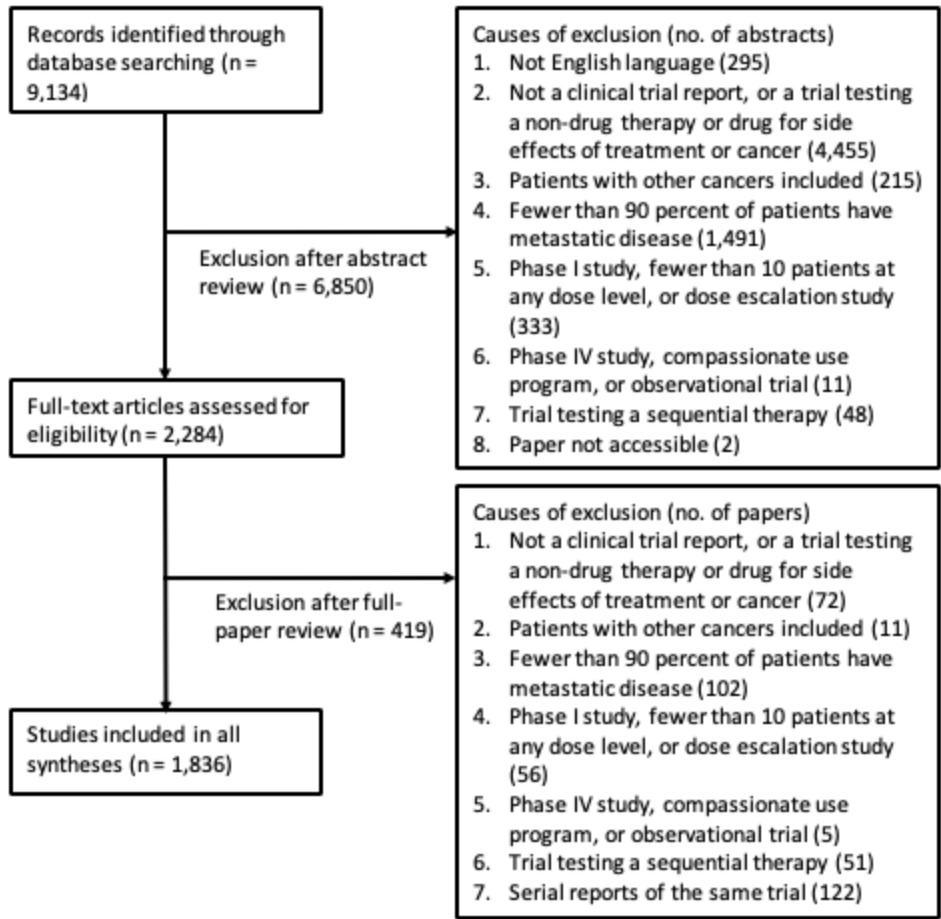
Records identified through database searching (n = 9,134)

Causes of exclusion (no. of abstracts)
1. Not English language (295)
2. Not a clinical trial report, or a trial testing a non-drug therapy or drug for side effects of treatment or cancer (4,455)
3. Patients with other cancers included (215)
4. Fewer than 90 percent of patients have metastatic disease (1,491)
5. Phase I study, fewer than 10 patients at any dose level, or dose escalation study (333)
6. Phase IV study, compassionate use program, or observational trial (11)
7. Trial testing a sequential therapy (48)
8. Paper not accessible (2)

Exclusion after abstract review (n = 6,850)

Full-text articles assessed for eligibility (n = 2,284)

Causes of exclusion (no. of papers)
1. Not a clinical trial report, or a trial testing a non-drug therapy or drug for side effects of treatment or cancer (72)
2. Patients with other cancers included (11)
3. Fewer than 90 percent of patients have metastatic disease (102)
4. Phase I study, fewer than 10 patients at any dose level, or dose escalation study (56)
5. Phase IV study, compassionate use program, or observational trial (5)
6. Trial testing a sequential therapy (51)
7. Serial reports of the same trial (122)

Exclusion after full-paper review (n = 419)

Studies included in all syntheses (n = 1,836)